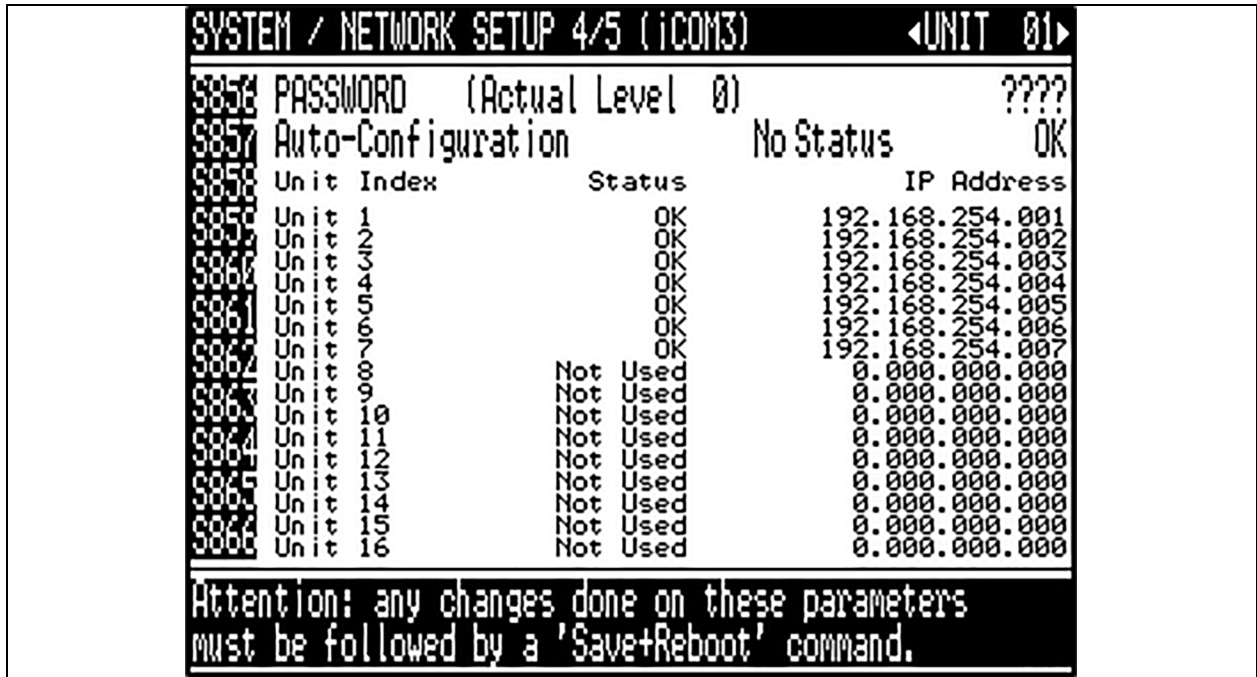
SYSTEM / NETWORK SETUP 4/5 (iCOM3) ◂UNIT 01▸

S856 PASSWORD (Actual Level 0) ????
S857 Auto-Configuration No Status OK
S858 Unit Index Status IP Address
S859 Unit 1 OK 192.168.254.001
Unit 2 OK 192.168.254.002
S860 Unit 3 OK 192.168.254.003
Unit 4 OK 192.168.254.004
S861 Unit 5 OK 192.168.254.005
Unit 6 OK 192.168.254.006
S862 Unit 7 OK 192.168.254.007
Unit 8 Not Used 0.000.000.000
S863 Unit 9 Not Used 0.000.000.000
Unit 10 Not Used 0.000.000.000
S864 Unit 11 Not Used 0.000.000.000
Unit 12 Not Used 0.000.000.000
S865 Unit 13 Not Used 0.000.000.000
Unit 14 Not Used 0.000.000.000
S866 Unit 15 Not Used 0.000.000.000
Unit 16 Not Used 0.000.000.000

Attention: any changes done on these parameters must be followed by a 'Save+Reboot' command.